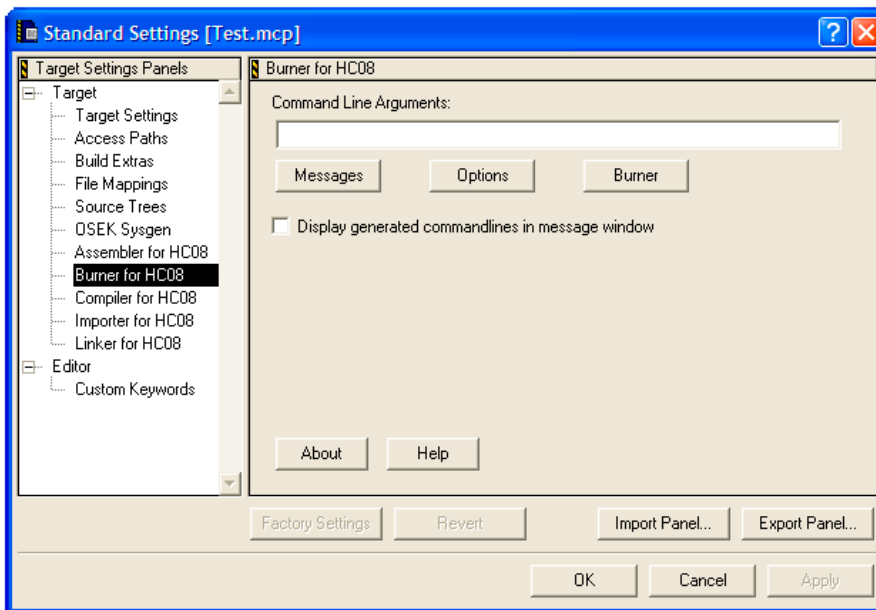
Standard Settings [Test.mcp]

Target Settings Panels

Target
Target Settings
Access Paths
Build Extras
File Mappings
Source Trees
OSEK Sysgen
Assembler for HC08
Burner for HC08
Compiler for HC08
Importer for HC08
Linker for HC08
Editor
Custom Keywords

Burner for HC08

Command Line Arguments:

Messages
Options
Burner

Display generated commandlines in message window

About
Help

Factory Settings
Revert
Import Panel...
Export Panel...

OK
Cancel
Apply